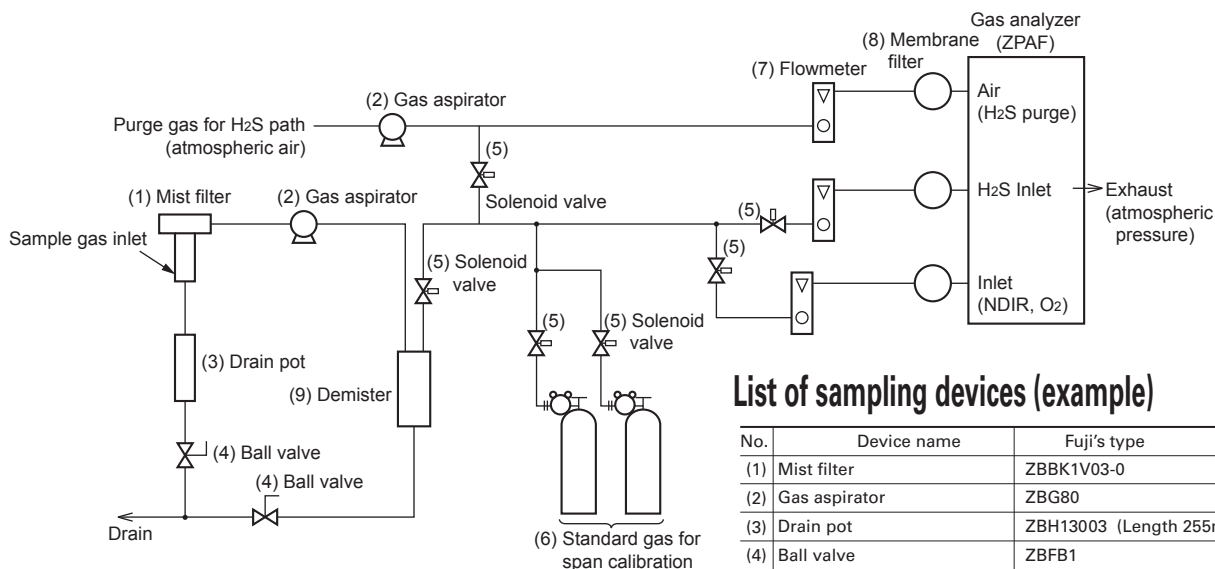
Gas analyzer (ZPAF)

(8) Membrane filter

(7) Flowmeter

(2) Gas aspirator

Purge gas for H2S path (atmospheric air)

Air (H2S purge)

(5)

Solenoid valve

(1) Mist filter

(2) Gas aspirator

H2S Inlet

Exhaust (atmospheric pressure)

Sample gas inlet

(5)

(5) Solenoid valve

(5)

Inlet (NDIR, O2)

(5)

(5) Solenoid valve

(3) Drain pot

(9) Demister

(4) Ball valve

(4) Ball valve

Drain

(6) Standard gas for span calibration

List of sampling devices (example)

| No. | Device name | Fuji's type |
|---|---|---|
| (1) | Mist filter | ZBBK1V03-0 |
| (2) | Gas aspirator | ZBG80 |
| (3) | Drain pot | ZBH13003 (Length 255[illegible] |
| (4) | Ball valve | ZBFB1 |